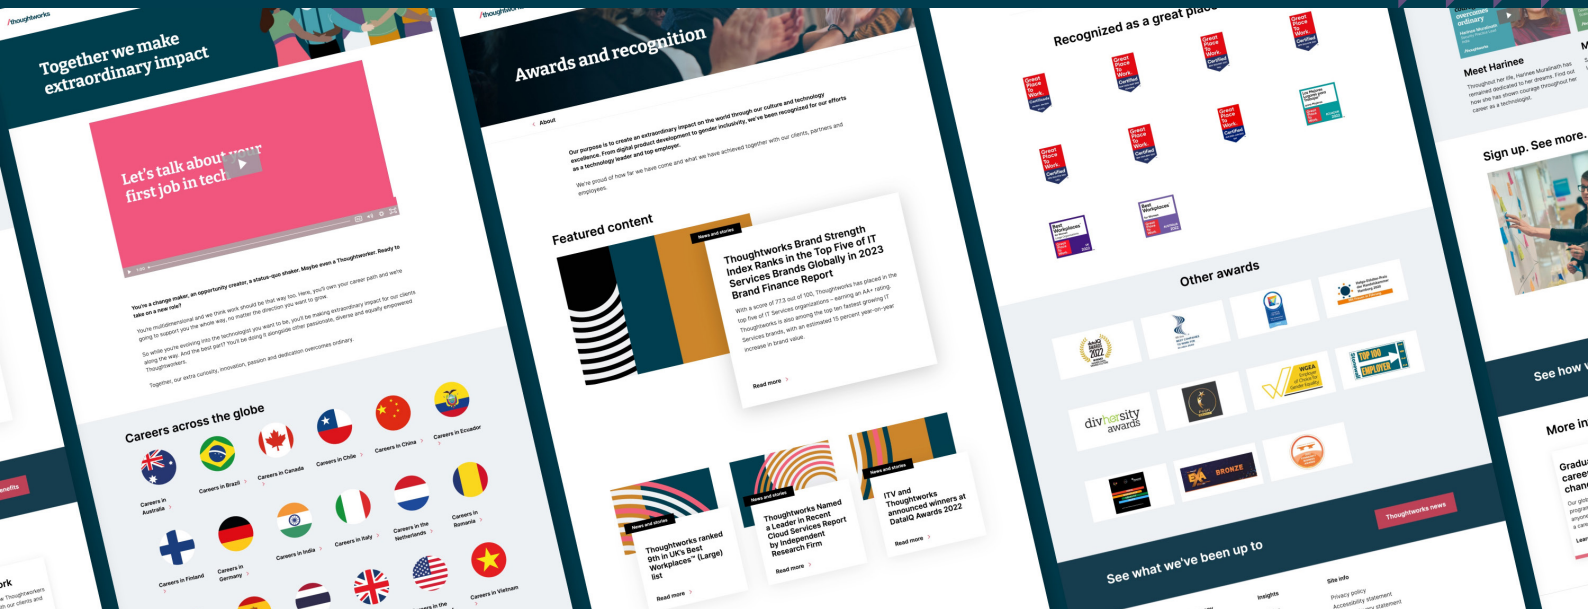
/thoughtworks

Together we make extraordinary impact

Let's talk about your first job in tech

You're a change maker, an opportunity creator, a status-quo shaker. Maybe even a Thoughtworker. Ready to take on a new role?

You're multidimensional and we think work should be that way too. Here, you'll own your career path and we're going to support you the whole way, no matter the direction you want to grow.

So while you're evolving into the technologist you want to be, you'll be making extraordinary impact for our clients along the way. And the best part? You'll be doing it alongside other passionate, diverse and equally empowered Thoughtworkers.

Together, our extra curiosity, innovation, passion and dedication overcomes ordinary.

Careers across the globe

Careers in Australia
Careers in Brazil
Careers in Canada
Careers in Chile
Careers in China
Careers in Ecuador
Careers in Finland
Careers in Germany
Careers in India
Careers in Italy
Careers in the Netherlands
Careers in Romania
Careers in Vietnam

/thoughtworks

Awards and recognition

About

Our purpose is to create an extraordinary impact on the world through our culture and technology excellence. From digital product development to gender inclusivity, we've been recognized for our efforts as a technology leader and top employer.

We're proud of how far we have come and what we have achieved together with our clients, partners and employees.

Featured content

News and stories

Thoughtworks Brand Strength Index Ranks in the Top Five of IT Services Brands Globally in 2023 Brand Finance Report

With a score of 77.3 out of 100, Thoughtworks has placed in the top five of IT Services organizations - earning an AA+ rating. Thoughtworks is also among the top ten fastest growing IT Services brands, with an estimated 15 percent year-on-year increase in brand value.

Read more

News and stories
Thoughtworks ranked 9th in UK's Best Workplaces™ (Large) list
Read more

News and stories
Thoughtworks Named a Leader in Recent Cloud Services Report by Independent Research Firm
Read more

News and stories
ITV and Thoughtworks announced winners at DataIQ Awards 2022
Read more

Recognized as a great place

Other awards

diversity awards

BRONZE

WGEA

TOP 100 EMPLOYER

Thoughtworks news

See what we've been up to

Insights

Site info

Privacy policy

Accessibility statement

Meet Harinee

Sign up. See more.

See how

More in